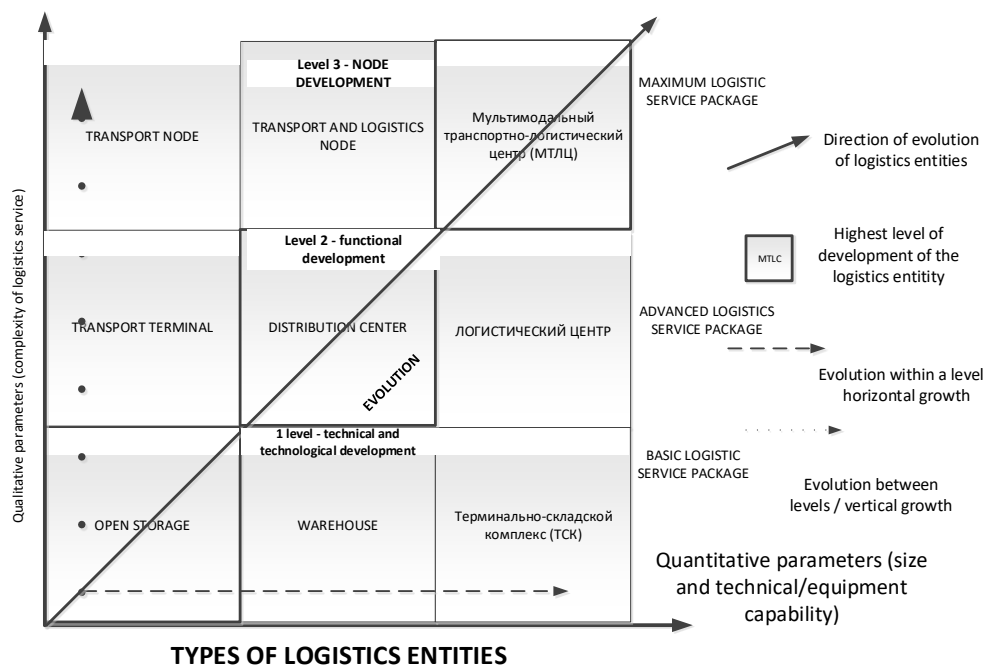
Level 3 - NODE DEVELOPMENT

TRANSPORT NODE

TRANSPORT AND LOGISTICS NODE

Мультимодальный транспортно-логистический центр (МТЛЦ)

MAXIMUM LOGISTIC SERVICE PACKAGE

Direction of evolution of logistics entities

Level 2 - functional development

MTLC

Highest level of development of the logistics entity

TRANSPORT TERMINAL

DISTRIBUTION CENTER

ЛОГИСТИЧЕСКИЙ ЦЕНТР

ADVANCED LOGISTICS SERVICE PACKAGE

EVOLUTION

Evolution within a level horizontal growth

1 level - technical and technological development

BASIC LOGISTIC SERVICE PACKAGE

Evolution between levels / vertical growth

OPEN STORAGE

WAREHOUSE

Терминально-складской комплекс (ТСК)

Qualitative parameters (complexity of logistics service)

Quantitative parameters (size and technical/equipment capability)

TYPES OF LOGISTICS ENTITIES